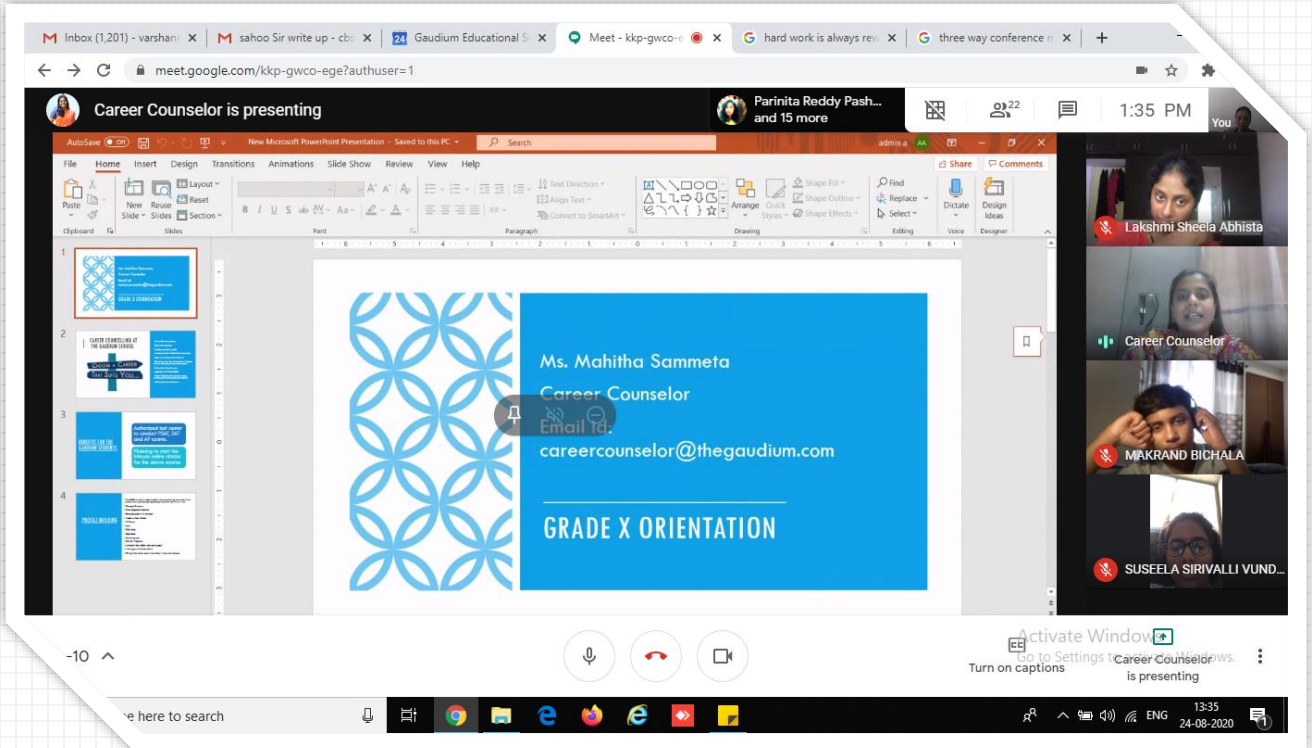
Inbox (1,201) - varshan
sahoo Sir write up - cb
Gaudium Educational S
Meet - kkp-gwco-e
hard work is always rew
three way conference

meet.google.com/kkp-gwco-ege?authuser=1

Career Counselor is presenting

Parinita Reddy Pash... and 15 more

22

1:35 PM

You

AutoSave Off New Microsoft PowerPoint Presentation - Saved to this PC Search admin a

File Home Insert Design Transitions Animations Slide Show Review View Help Share Comments

Paste Clipboard New Slide Reuse Slides Layout Reset Section Slides Font Paragraph Text Direction Align Text Convert to SmartArt Arrange Quick Styles Shape Fill Shape Outline Shape Effects Drawing Find Replace Select Editing Dictate Voice Design Ideas Designer

Ms. Mahitha Sammeta
Career Counselor
Email Id:
careercounselor@thegaudium.com

GRADE X ORIENTATION

CAREER COUNSELLING AT THE GAUDIUM SCHOOL

CHOOSE A CAREER THAT SUITS YOU...

BENEFITS FOR THE GAUDIUM STUDENTS

Authorized test center to conduct PSAT, SAT and AP exams.

PROFILE BUILDING

Lakshmi Sheela Abhista
Career Counselor
MAKRAND BICHALA
SUSEELA SIRIVALLI VUND...

-10

Turn on captions

Career Counselor is presenting

Activate Windows
Go to Settings to activate Windows.

e here to search

ENG 13:35 24-08-2020